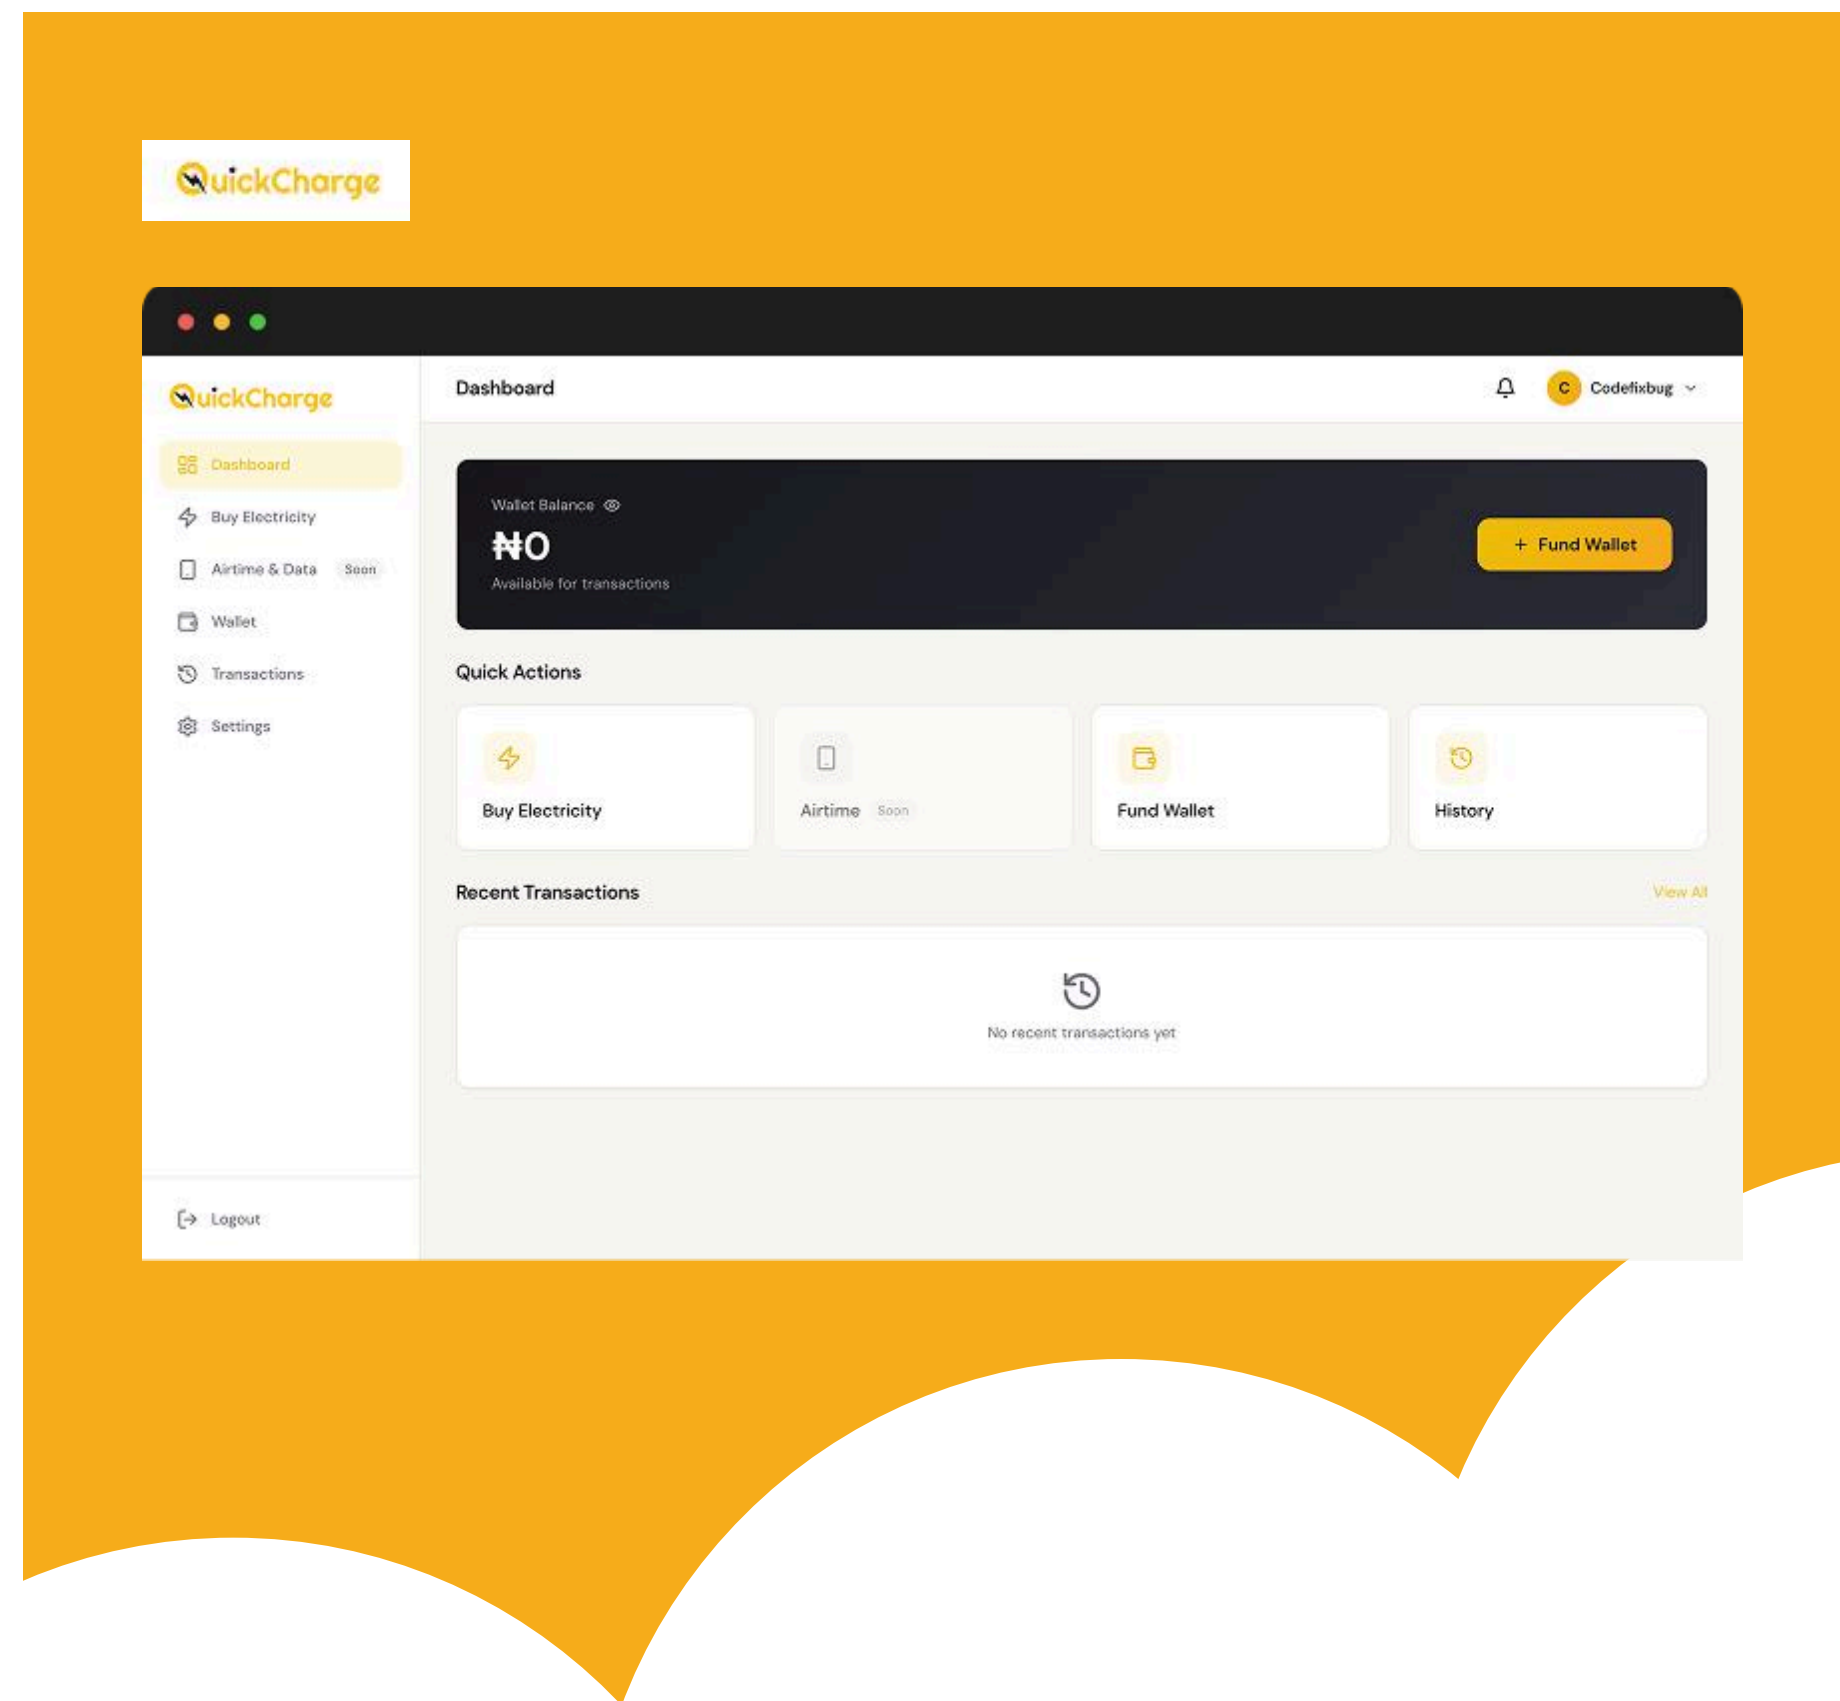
QuickCharge

QuickCharge

Dashboard

Buy Electricity

Airtime & Data Soon

Wallet

Transactions

Settings

Logout

Dashboard

C Codefixbug

Wallet Balance

₦0

Available for transactions

+ Fund Wallet

Quick Actions

Buy Electricity

Airtime Soon

Fund Wallet

History

Recent Transactions

View All

No recent transactions yet